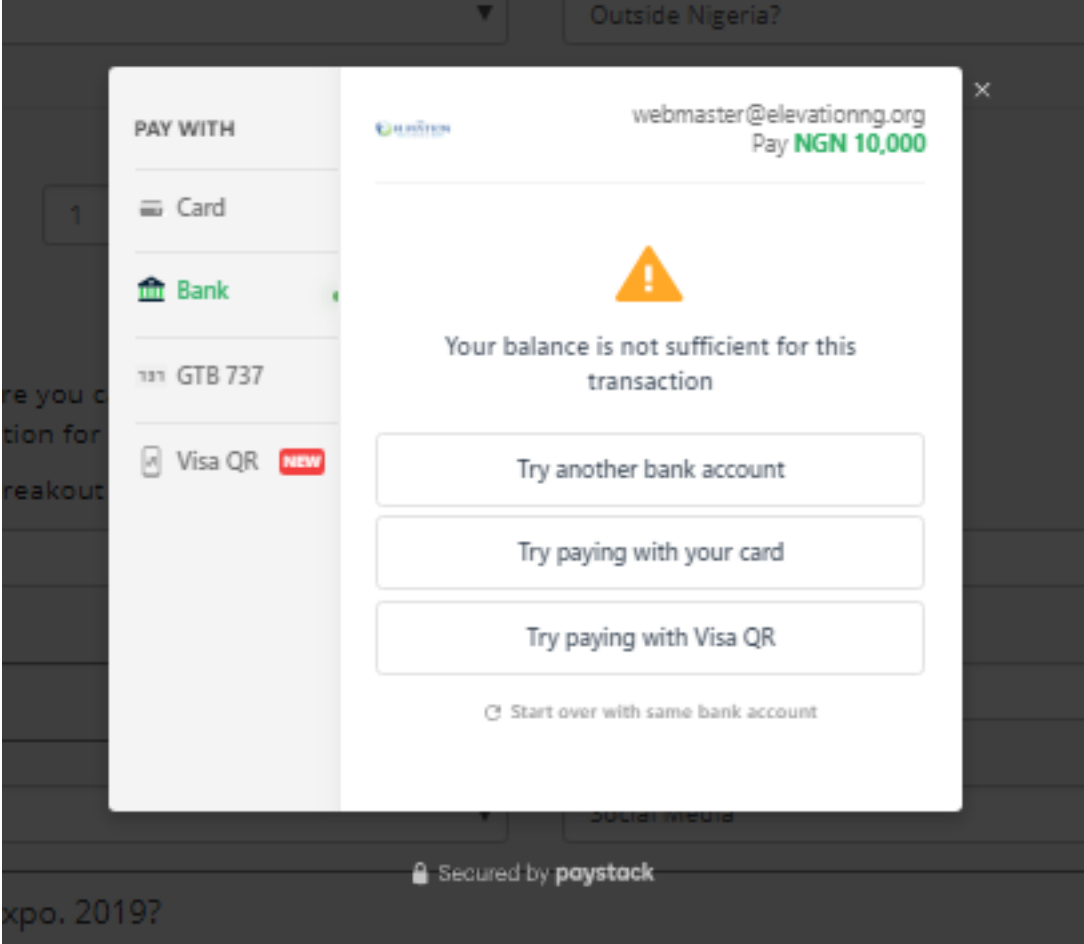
Outside Nigeria?

1

re you c
tion for
reakout

Social Media

xpo. 2019?

PAY WITH

Card

Bank

GTB 737

Visa QR NEW

ELEVATION

webmaster@elevationng.org
Pay NGN 10,000

Your balance is not sufficient for this transaction

Try another bank account

Try paying with your card

Try paying with Visa QR

Start over with same bank account

Secured by paystack